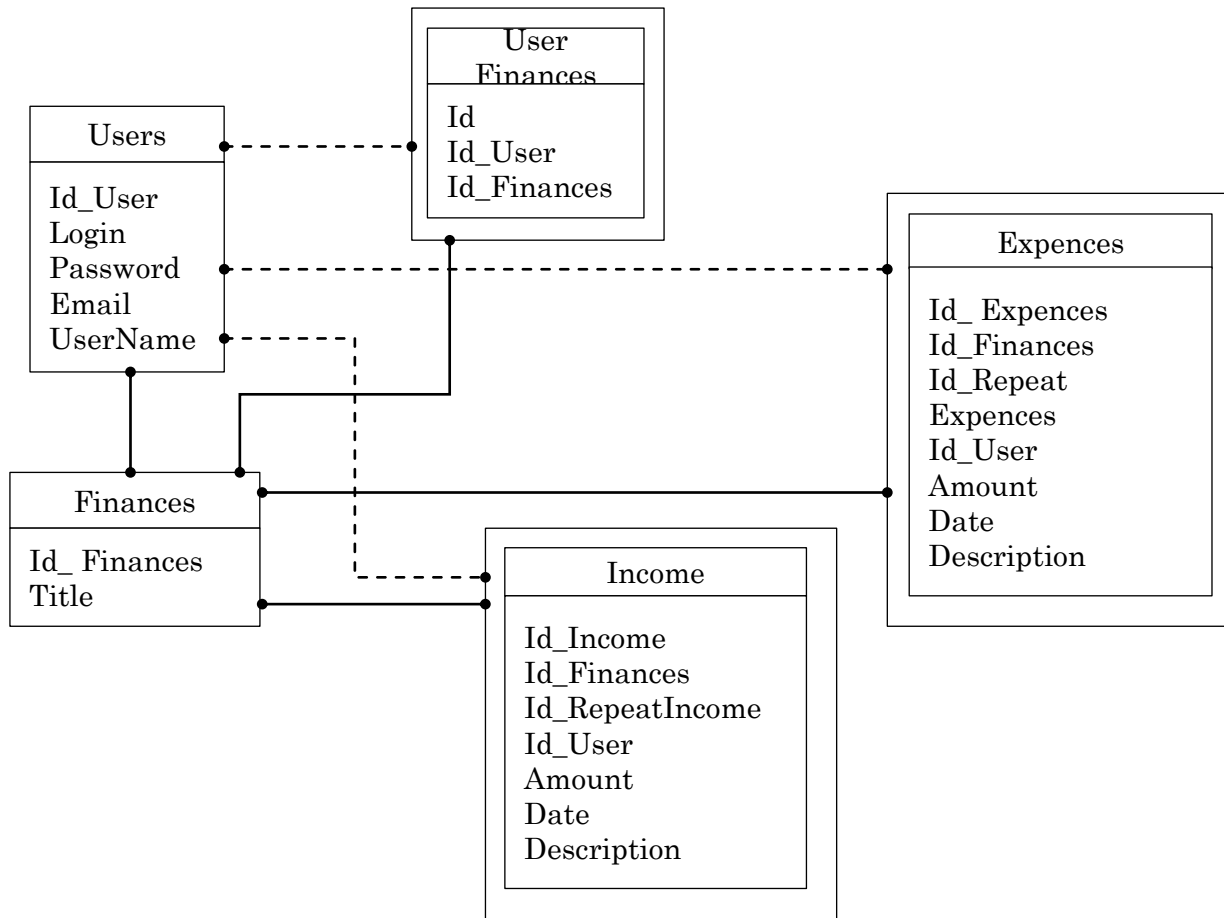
User Finances

Id
Id_User
Id_Finances

Users

Id_User
Login
Password
Email
UserName

Expences

Id_ Expences
Id_Finances
Id_Repeat
Expences
Id_User
Amount
Date
Description

Finances

Id_ Finances
Title

Income

Id_Income
Id_Finances
Id_RepeatIncome
Id_User
Amount
Date
Description